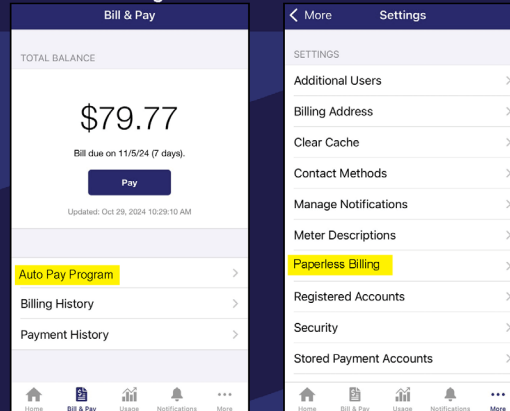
Bill & Pay

TOTAL BALANCE

$79.77

Bill due on 11/5/24 (7 days).

Pay

Updated: Oct 29, 2024 10:29:10 AM

Auto Pay Program

Billing History

Payment History

Home Bill & Pay Usage Notifications More

< More Settings

SETTINGS

Additional Users

Billing Address

Clear Cache

Contact Methods

Manage Notifications

Meter Descriptions

Paperless Billing

Registered Accounts

Security

Stored Payment Accounts

Home Bill & Pay Usage Notifications More